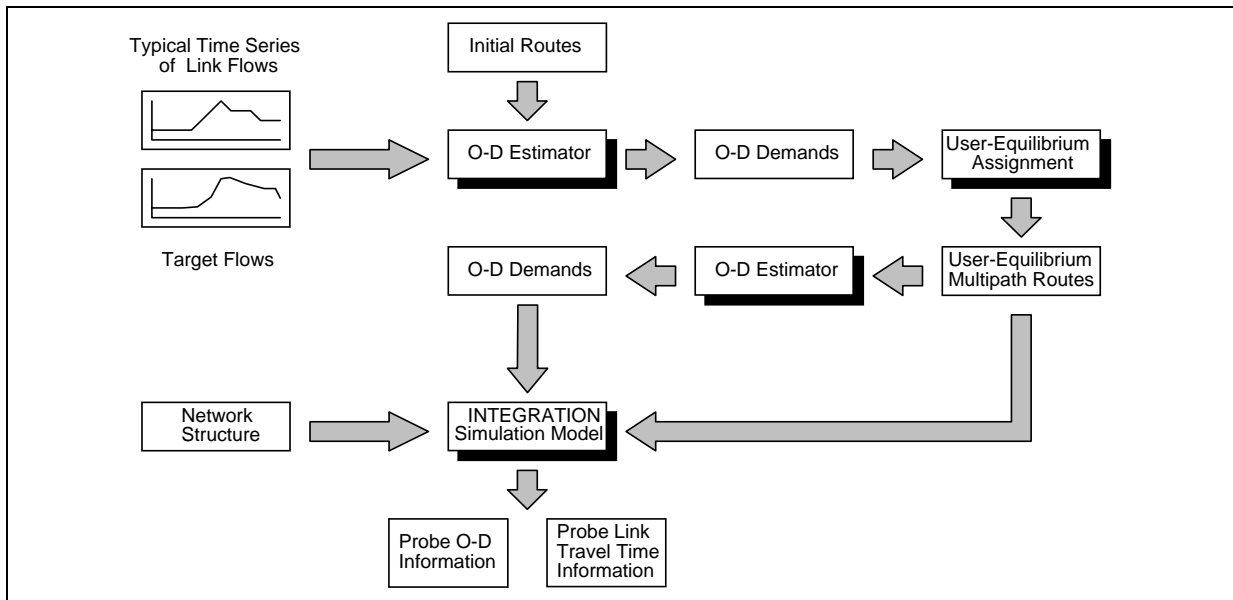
Typical Time Series of Link Flows

Target Flows

Initial Routes

O-D Estimator

O-D Demands

User-Equilibrium Assignment

User-Equilibrium Multipath Routes

O-D Estimator

O-D Demands

Network Structure

INTEGRATION Simulation Model

Probe O-D Information

Probe Link Travel Time Information